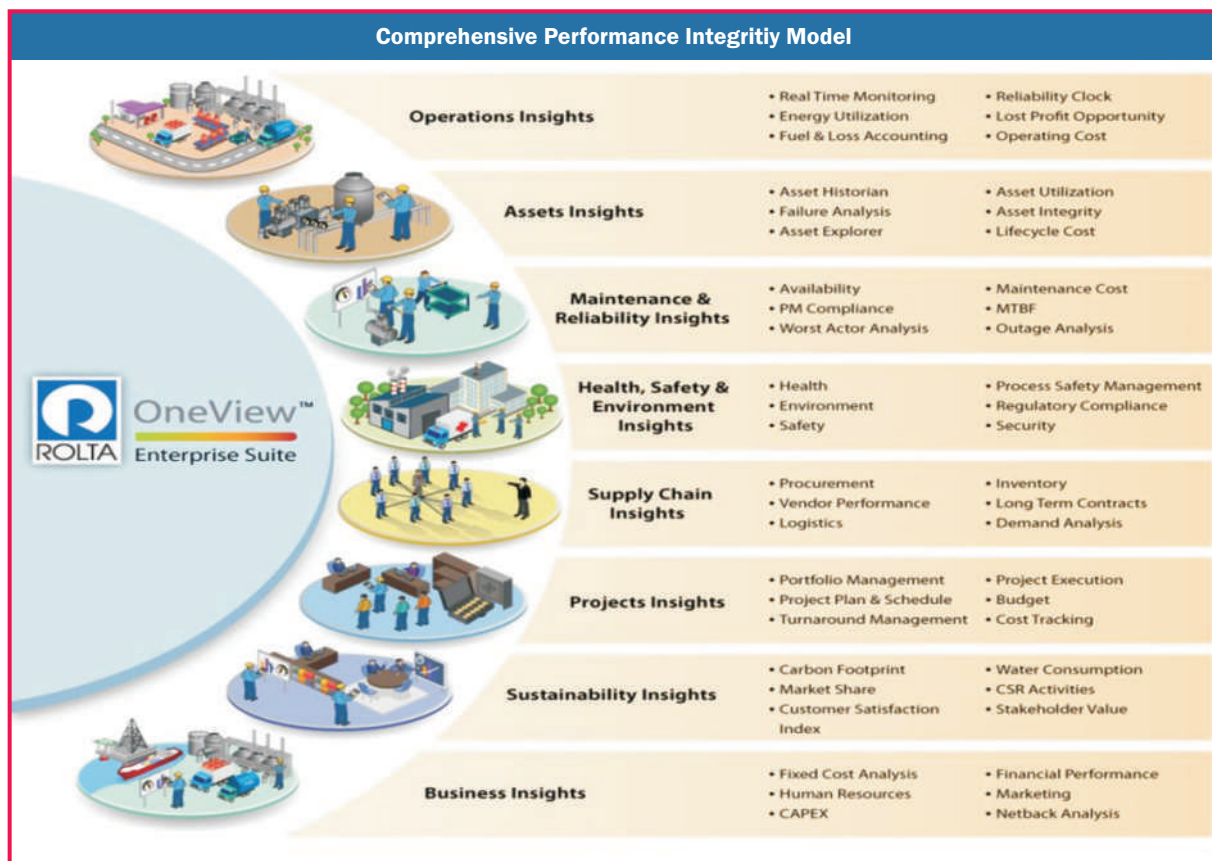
Comprehensive Performance Integritiy Model

ROLTA OneView™ Enterprise Suite

Operations Insights
• Real Time Monitoring
• Energy Utilization
• Fuel & Loss Accounting
• Reliability Clock
• Lost Profit Opportunity
• Operating Cost

Assets Insights
• Asset Historian
• Failure Analysis
• Asset Explorer
• Asset Utilization
• Asset Integrity
• Lifecycle Cost

Maintenance & Reliability Insights
• Availability
• PM Compliance
• Worst Actor Analysis
• Maintenance Cost
• MTBF
• Outage Analysis

Health, Safety & Environment Insights
• Health
• Environment
• Safety
• Process Safety Management
• Regulatory Compliance
• Security

Supply Chain Insights
• Procurement
• Vendor Performance
• Logistics
• Inventory
• Long Term Contracts
• Demand Analysis

Projects Insights
• Portfolio Management
• Project Plan & Schedule
• Turnaround Management
• Project Execution
• Budget
• Cost Tracking

Sustainability Insights
• Carbon Footprint
• Market Share
• Customer Satisfaction Index
• Water Consumption
• CSR Activities
• Stakeholder Value

Business Insights
• Fixed Cost Analysis
• Human Resources
• CAPEX
• Financial Performance
• Marketing
• Netback Analysis